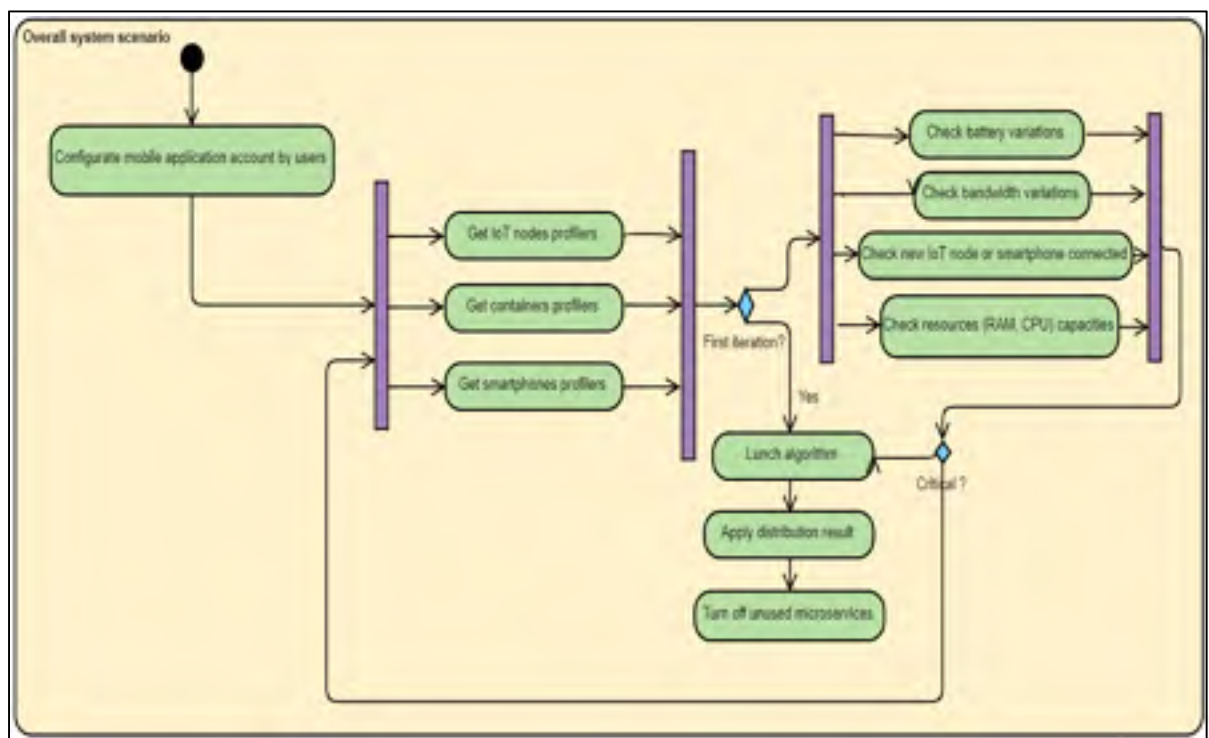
Overall system scenario

Configurate mobile application account by users

Get IoT nodes profilers

Get containers profilers

Get smartphones profilers

First iteration?

Yes

Check battery variations

Check bandwidth variations

Check new IoT node or smartphone connected

Check resources (RAM, CPU) capacities

Lunch algorithm

Critical ?

Apply distribution result

Turn off unused microservices